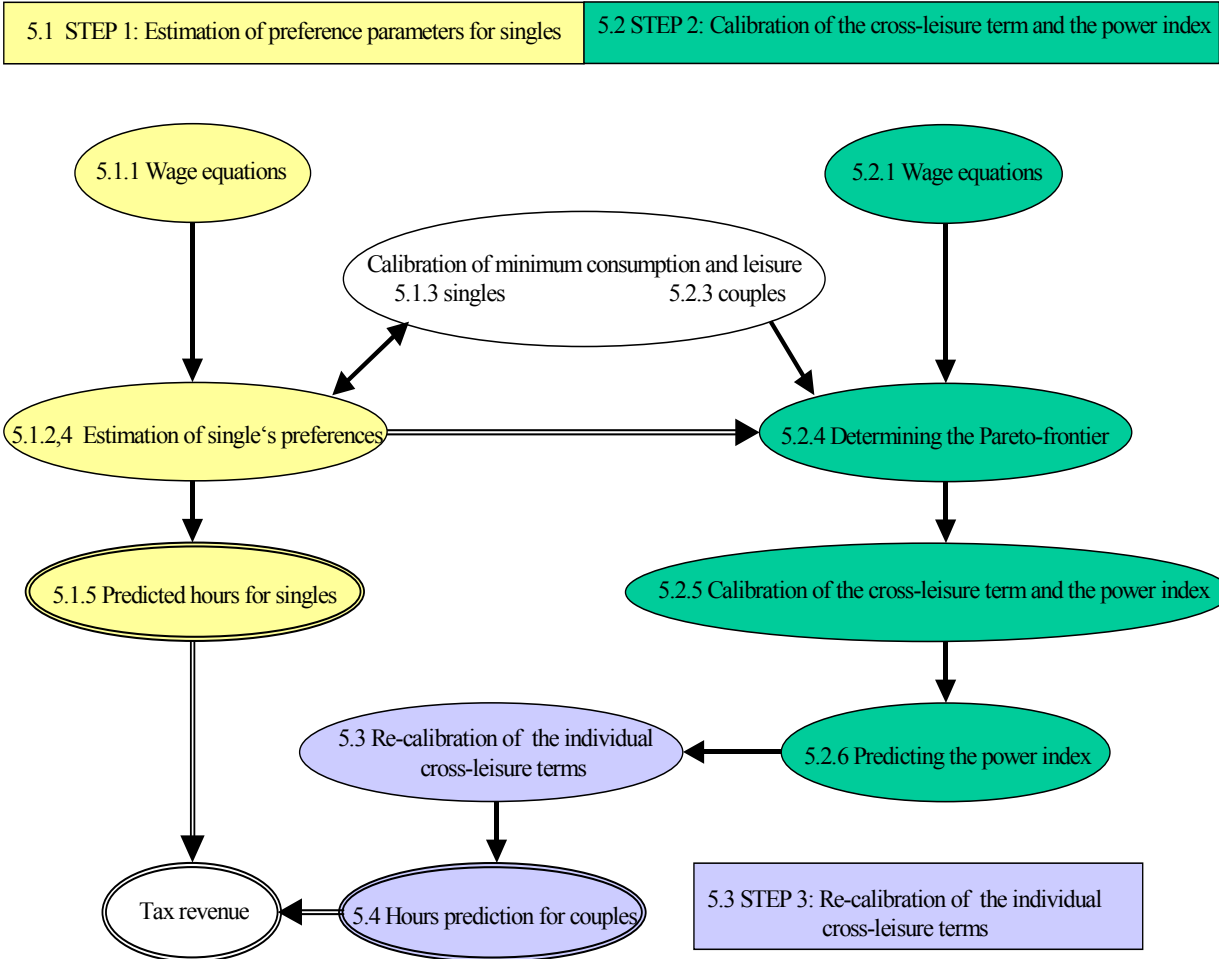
5.1 STEP 1: Estimation of preference parameters for singles

5.2 STEP 2: Calibration of the cross-leisure term and the power index

5.1.1 Wage equations

5.2.1 Wage equations

Calibration of minimum consumption and leisure
5.1.3 singles 5.2.3 couples

5.1.2,4 Estimation of single‘s preferences

5.2.4 Determining the Pareto-frontier

5.1.5 Predicted hours for singles

5.2.5 Calibration of the cross-leisure term and the power index

5.3 Re-calibration of the individual cross-leisure terms

5.2.6 Predicting the power index

Tax revenue

5.4 Hours prediction for couples

5.3 STEP 3: Re-calibration of the individual cross-leisure terms